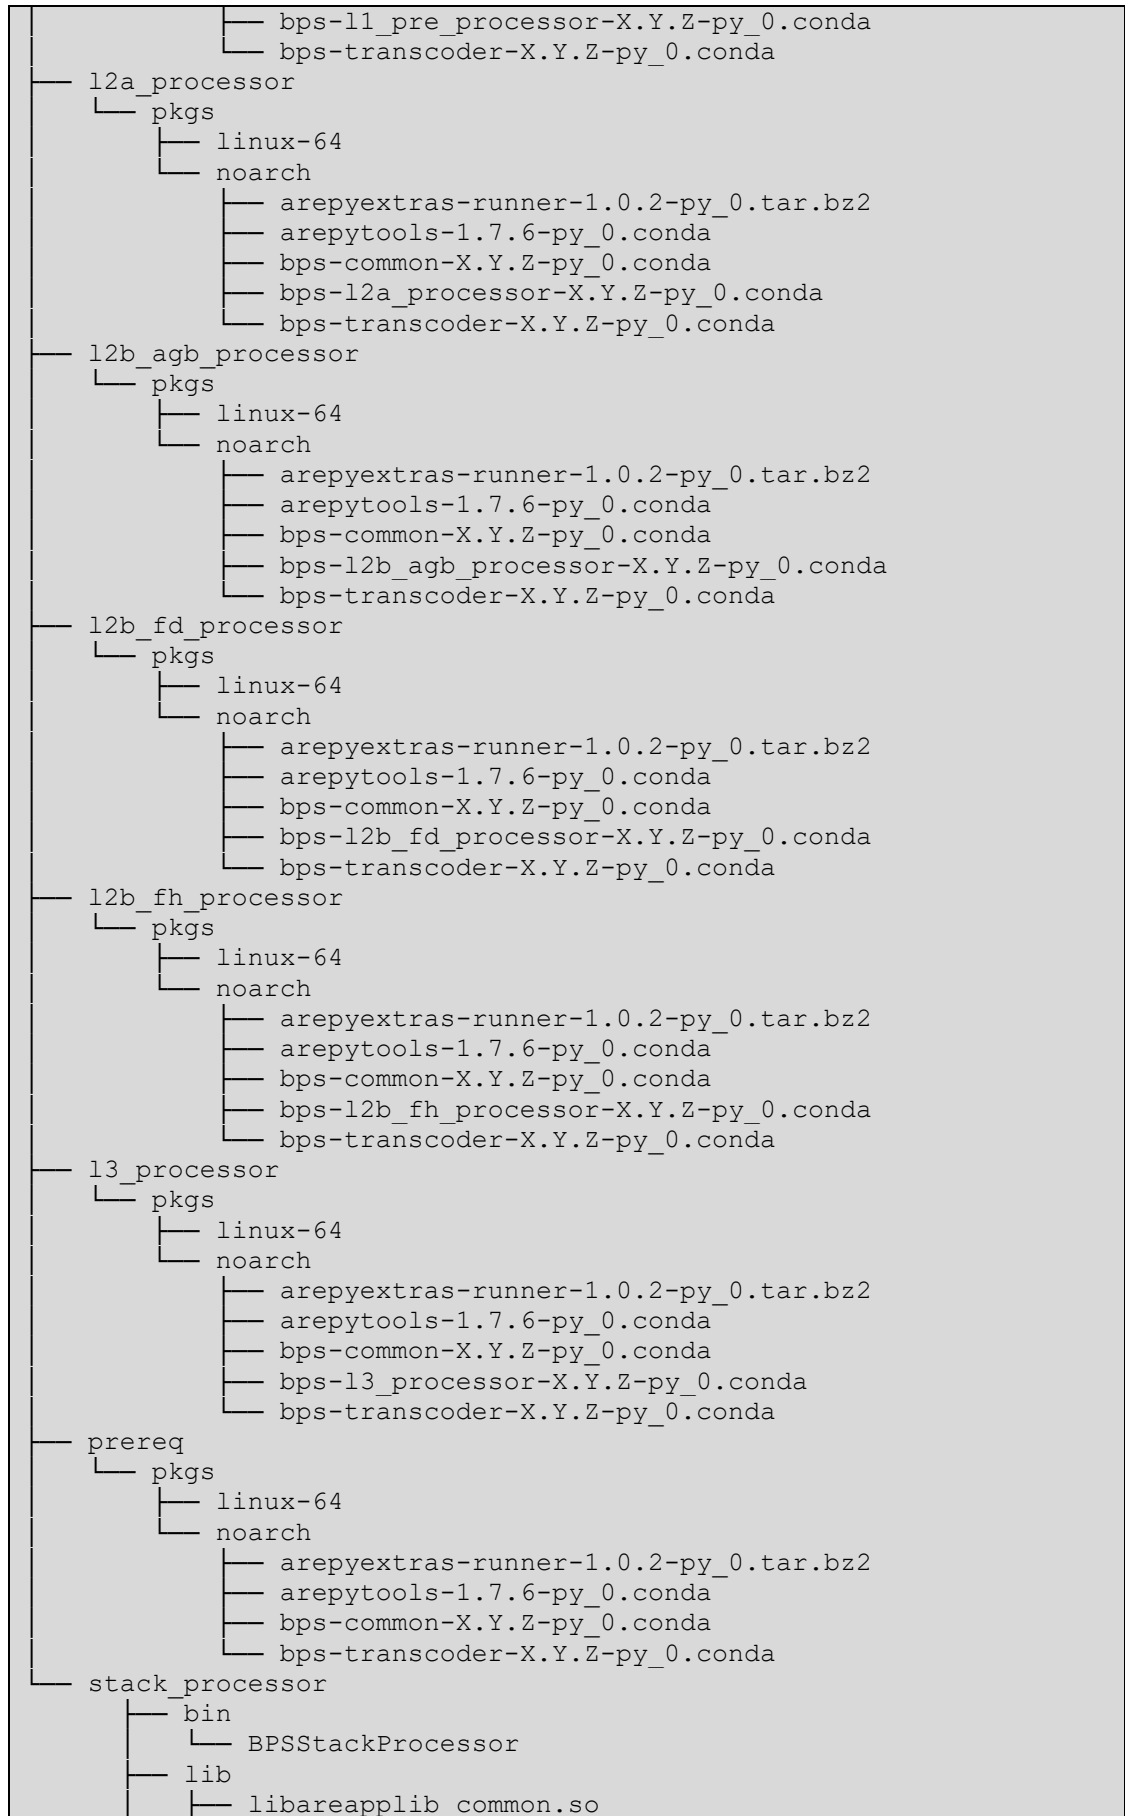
│ │ ├── bps-l1_pre_processor-X.Y.Z-py_0.conda
│ │ └── bps-transcoder-X.Y.Z-py_0.conda
├── l2a_processor
│ └── pkgs
│ ├── linux-64
│ └── noarch
│ ├── arepyextras-runner-1.0.2-py_0.tar.bz2
│ ├── arepytools-1.7.6-py_0.conda
│ ├── bps-common-X.Y.Z-py_0.conda
│ ├── bps-l2a_processor-X.Y.Z-py_0.conda
│ └── bps-transcoder-X.Y.Z-py_0.conda
├── l2b_agb_processor
│ └── pkgs
│ ├── linux-64
│ └── noarch
│ ├── arepyextras-runner-1.0.2-py_0.tar.bz2
│ ├── arepytools-1.7.6-py_0.conda
│ ├── bps-common-X.Y.Z-py_0.conda
│ ├── bps-l2b_agb_processor-X.Y.Z-py_0.conda
│ └── bps-transcoder-X.Y.Z-py_0.conda
├── l2b_fd_processor
│ └── pkgs
│ ├── linux-64
│ └── noarch
│ ├── arepyextras-runner-1.0.2-py_0.tar.bz2
│ ├── arepytools-1.7.6-py_0.conda
│ ├── bps-common-X.Y.Z-py_0.conda
│ ├── bps-l2b_fd_processor-X.Y.Z-py_0.conda
│ └── bps-transcoder-X.Y.Z-py_0.conda
├── l2b_fh_processor
│ └── pkgs
│ ├── linux-64
│ └── noarch
│ ├── arepyextras-runner-1.0.2-py_0.tar.bz2
│ ├── arepytools-1.7.6-py_0.conda
│ ├── bps-common-X.Y.Z-py_0.conda
│ ├── bps-l2b_fh_processor-X.Y.Z-py_0.conda
│ └── bps-transcoder-X.Y.Z-py_0.conda
├── l3_processor
│ └── pkgs
│ ├── linux-64
│ └── noarch
│ ├── arepyextras-runner-1.0.2-py_0.tar.bz2
│ ├── arepytools-1.7.6-py_0.conda
│ ├── bps-common-X.Y.Z-py_0.conda
│ ├── bps-l3_processor-X.Y.Z-py_0.conda
│ └── bps-transcoder-X.Y.Z-py_0.conda
├── prereq
│ └── pkgs
│ ├── linux-64
│ └── noarch
│ ├── arepyextras-runner-1.0.2-py_0.tar.bz2
│ ├── arepytools-1.7.6-py_0.conda
│ ├── bps-common-X.Y.Z-py_0.conda
│ └── bps-transcoder-X.Y.Z-py_0.conda
└── stack_processor
├── bin
│ └── BPSStackProcessor
├── lib
│ ├── libareapplib_common.so